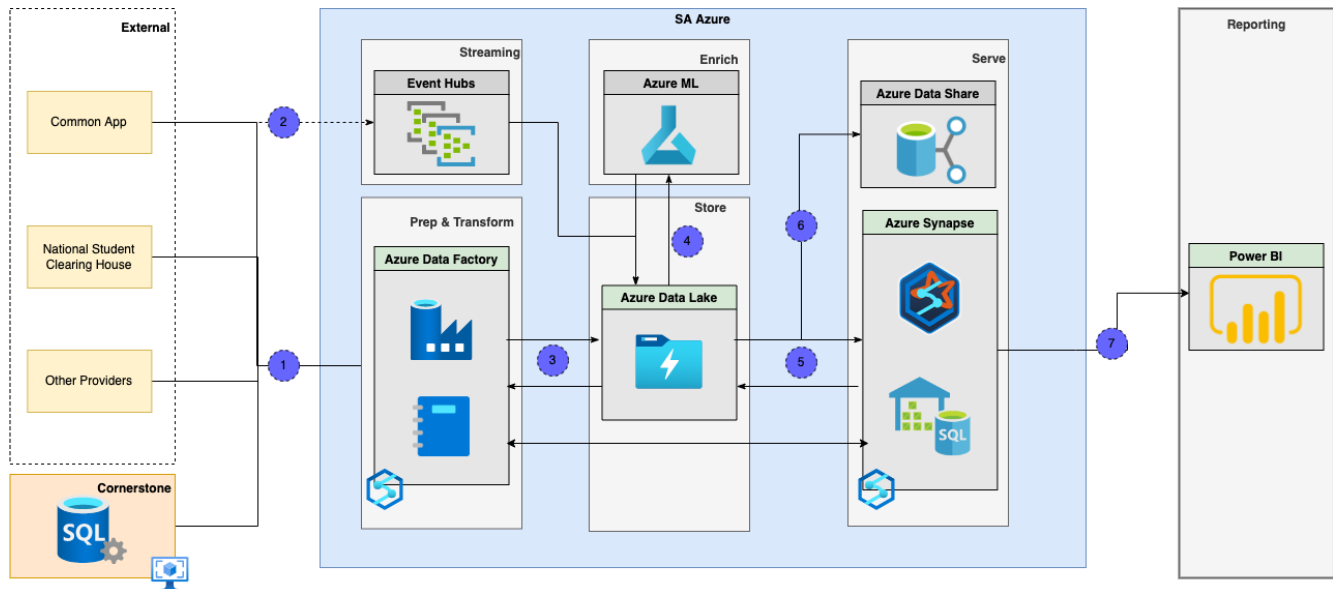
External

Common App

National Student Clearing House

Other Providers

Cornerstone

SQL

SA Azure

Streaming

Event Hubs

Enrich

Azure ML

Serve

Azure Data Share

Prep & Transform

Azure Data Factory

Store

Azure Data Lake

Azure Synapse

SQL

Reporting

Power BI

1

2

3

4

5

6

7